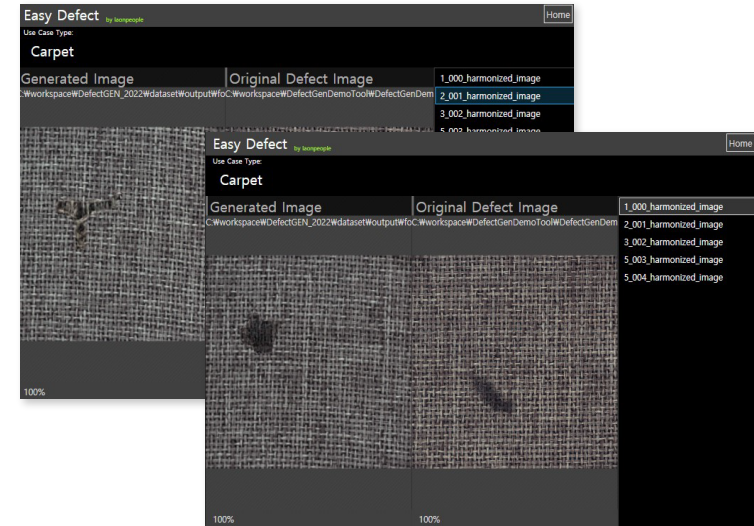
Easy Defect by laonpeople
Home
Use Case Type:
Carpet
Generated Image
Original Defect Image
C:₩workspace₩DefectGEN_2022₩dataset₩output₩foC:₩workspace₩DefectGenDemoTool₩DefectGenDem
1_000_harmonized_image
2_001_harmonized_image
3_002_harmonized_image
5_003_harmonized_image
100%

Easy Defect by laonpeople
Home
Use Case Type:
Carpet
Generated Image
Original Defect Image
C:₩workspace₩DefectGEN_2022₩dataset₩output₩foC:₩workspace₩DefectGenDemoTool₩DefectGenDem
1_000_harmonized_image
2_001_harmonized_image
3_002_harmonized_image
5_003_harmonized_image
5_004_harmonized_image
100%
100%